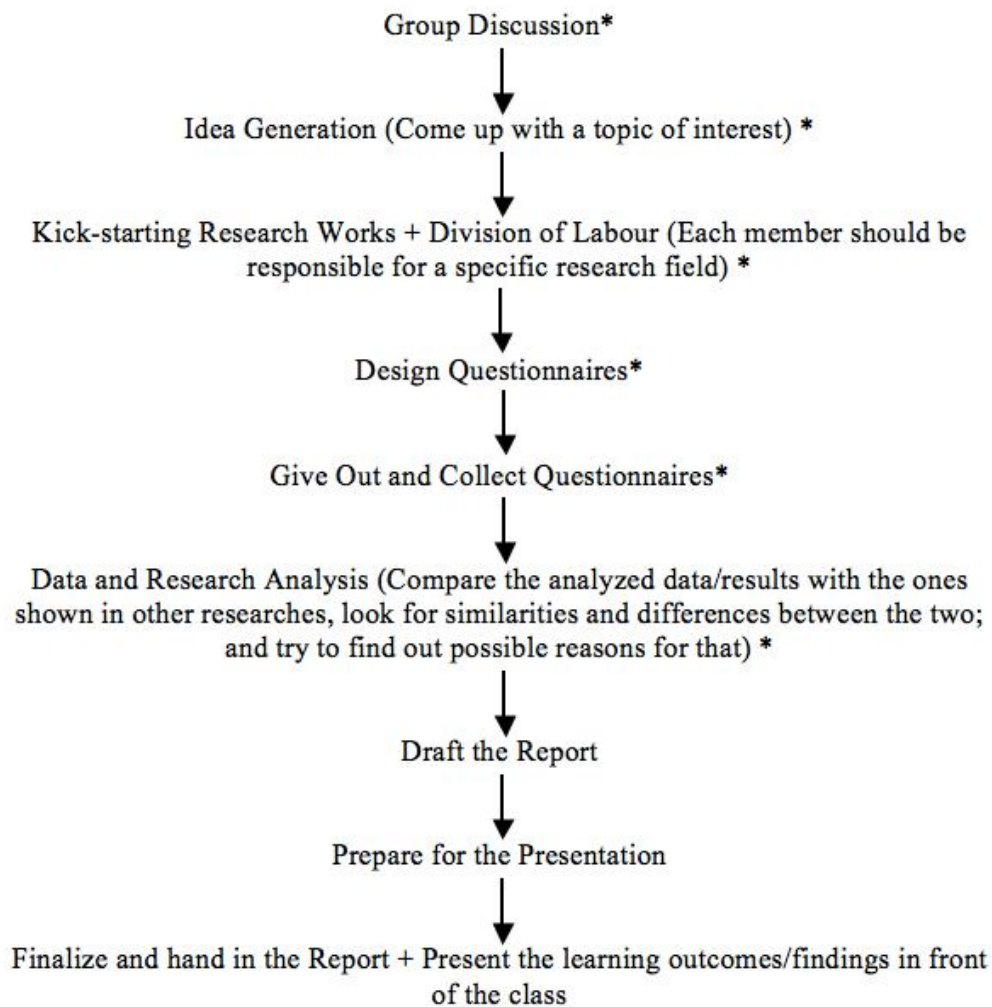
Group Discussion*

Idea Generation (Come up with a topic of interest) *

Kick-starting Research Works + Division of Labour (Each member should be responsible for a specific research field) *

Design Questionnaires*

Give Out and Collect Questionnaires*

Data and Research Analysis (Compare the analyzed data/results with the ones shown in other researches, look for similarities and differences between the two; and try to find out possible reasons for that) *

Draft the Report

Prepare for the Presentation

Finalize and hand in the Report + Present the learning outcomes/findings in front of the class